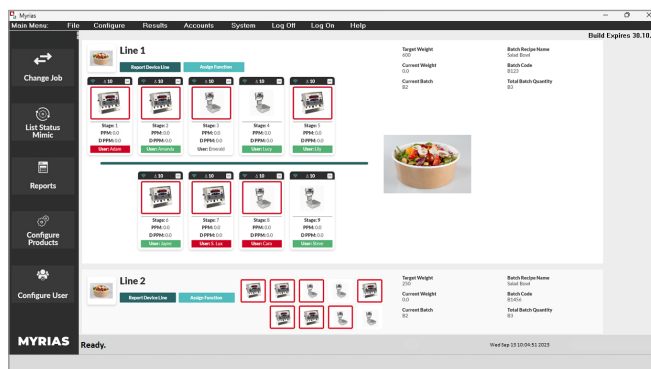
Myrias

Main Menu: File Configure Results Accounts System Log Off Log On Help

Build Expires 30.10.

Change Job

List Status Mimic

Reports

Configure Products

Configure User

MYRIAS

Line 1

Report Device Line

Assign Function

Target Weight
600

Current Weight
0.0

Current Batch
B2

Batch Recipe Name
Salad Bowl

Batch Code
B123

Total Batch Quantity
B3

± 10

Stage: 1
PPM: 0.0
D/PPM: 0.0
User: Adam

Stage: 2
PPM: 0.0
D/PPM: 0.0
User: Amanda

Stage: 3
PPM: 0.0
D/PPM: 0.0
User: Emerald

Stage: 4
PPM: 0.0
D/PPM: 0.0
User: Lucy

Stage: 5
PPM: 0.0
D/PPM: 0.0
User: Lily

Stage: 6
PPM: 0.0
D/PPM: 0.0
User: Jayne

Stage: 7
PPM: 0.0
D/PPM: 0.0
User: S. Lee

Stage: 8
PPM: 0.0
D/PPM: 0.0
User: Cam

Stage: 9
PPM: 0.0
D/PPM: 0.0
User: Steve

Line 2

Report Device Line

Assign Function

Target Weight
250

Current Weight
0.0

Current Batch
B2

Batch Recipe Name
Salad Bowl

Batch Code
B5456

Total Batch Quantity
B3

Ready.

Wed Sep 13 10:04:51 2023